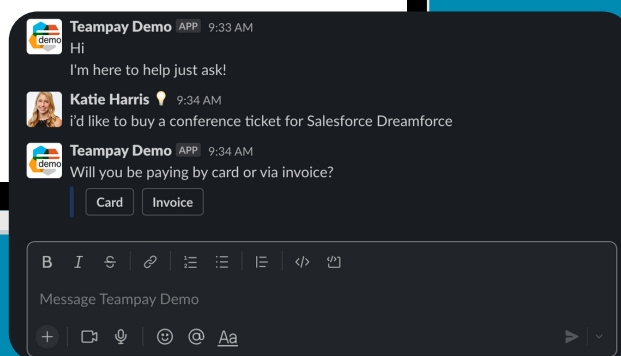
demo Teampay Demo APP 9:33 AM
Hi
I'm here to help just ask!

Katie Harris 9:34 AM
i'd like to buy a conference ticket for Salesforce Dreamforce

demo Teampay Demo APP 9:34 AM
Will you be paying by card or via invoice?

Card Invoice

B I S

Message Teampay Demo

Aa